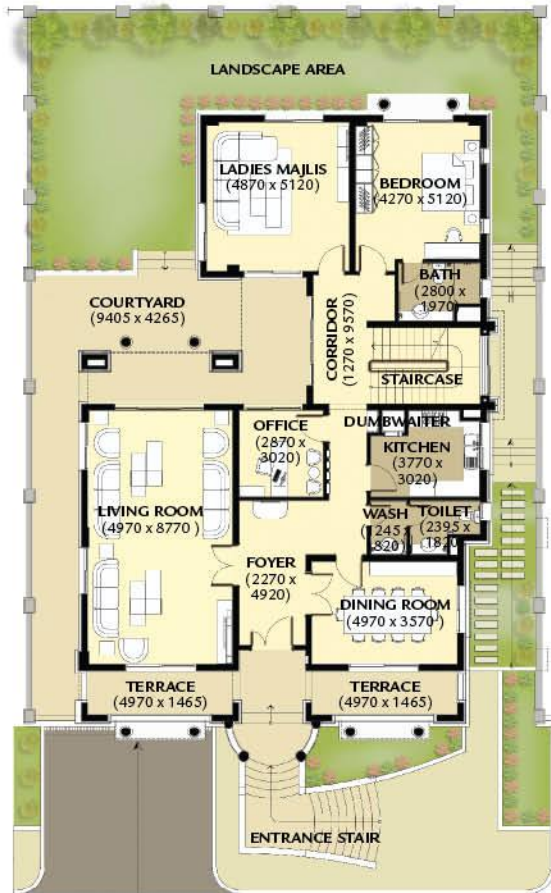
LANDSCAPE AREA

LADIES MAJLIS
(4870 x 5120)

BEDROOM
(4270 x 5120)

BATH
(2800 x 1970)

COURTYARD
(9405 x 4265)

CORRIDOR
(1270 x 9570)

STAIRCASE

DUMBWAITER

OFFICE
(2870 x 3020)

KITCHEN
(3770 x 3020)

LIVING ROOM
(4970 x 8770 )

WASH
(1245 x 1820)

TOILET
(2395 x 1820)

FOYER
(2270 x 4920)

DINING ROOM
(4970 x 3570)

TERRACE
(4970 x 1465)

TERRACE
(4970 x 1465)

ENTRANCE STAIR